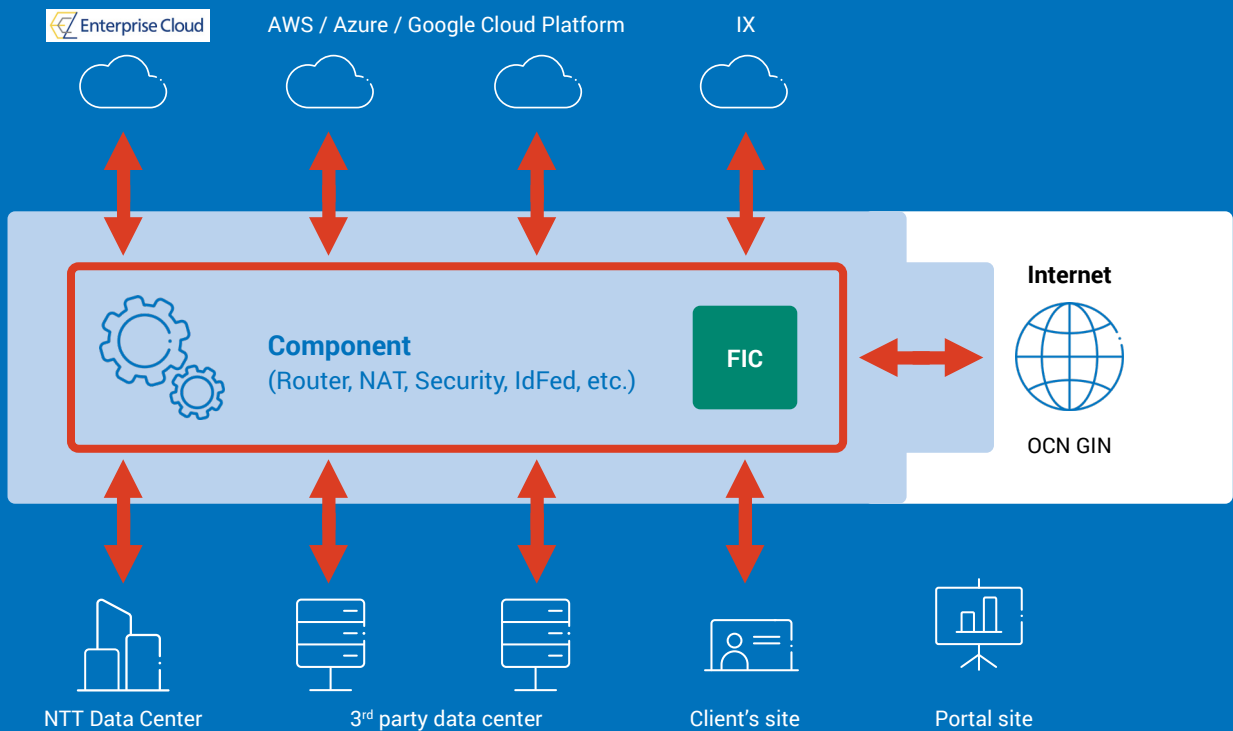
Enterprise Cloud

AWS / Azure / Google Cloud Platform

IX

Component
(Router, NAT, Security, IdFed, etc.)

FIC

Internet

OCN GIN

NTT Data Center

3$^{rd}$ party data center

Client's site

Portal site